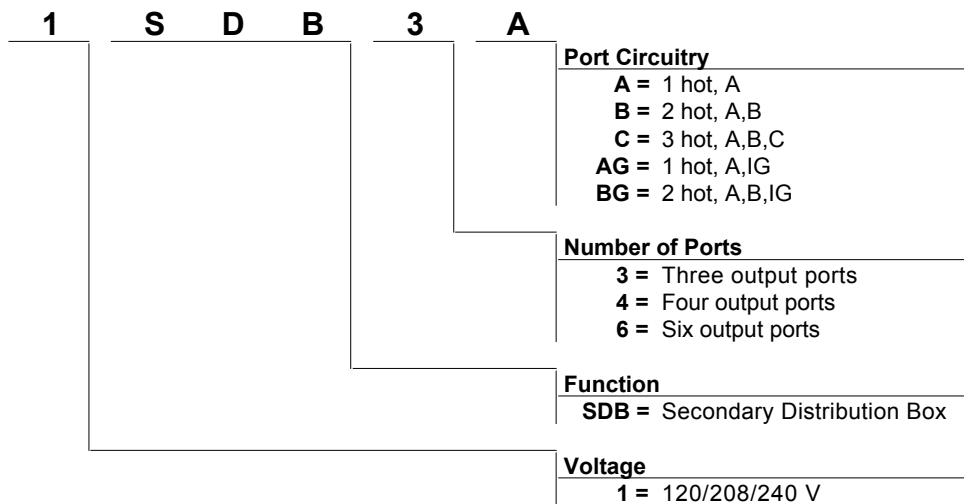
1 S D B 3 A

**Port Circuitry**
A = 1 hot, A
B = 2 hot, A,B
C = 3 hot, A,B,C
AG = 1 hot, A,IG
BG = 2 hot, A,B,IG

**Number of Ports**
3 = Three output ports
4 = Four output ports
6 = Six output ports

**Function**
SDB = Secondary Distribution Box

**Voltage**
1 = 120/208/240 V